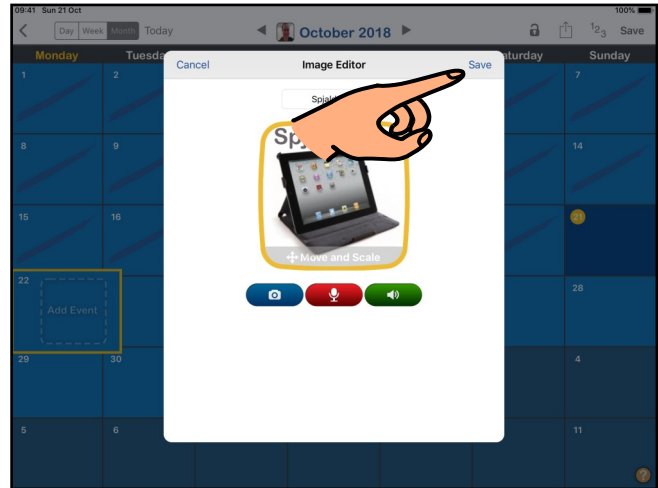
09:41 Sun 21 Oct

100%

Day Week Month Today

October 2018

$^1 2_3$ Save

Monday Tuesda

aturday Sunday

Cancel Image Editor Save

Spjal

Spj

Move and Scale

1 2 7

8 9 14

15 16 21

22 Add Event 28

29 30 4

5 6 11

?